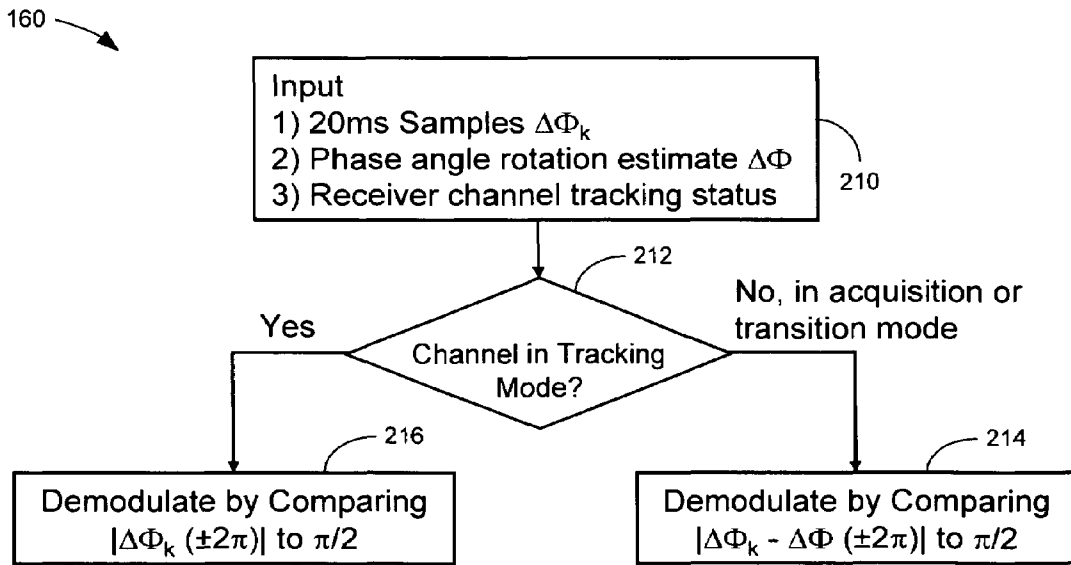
160

Input
1) 20ms Samples $\Delta\Phi_k$
2) Phase angle rotation estimate $\Delta\Phi$
3) Receiver channel tracking status

210

212

Yes

Channel in Tracking Mode?

No, in acquisition or transition mode

216

214

Demodulate by Comparing $|\Delta\Phi_k (\pm 2\pi)|$ to $\pi/2$

Demodulate by Comparing $|\Delta\Phi_k - \Delta\Phi (\pm 2\pi)|$ to $\pi/2$